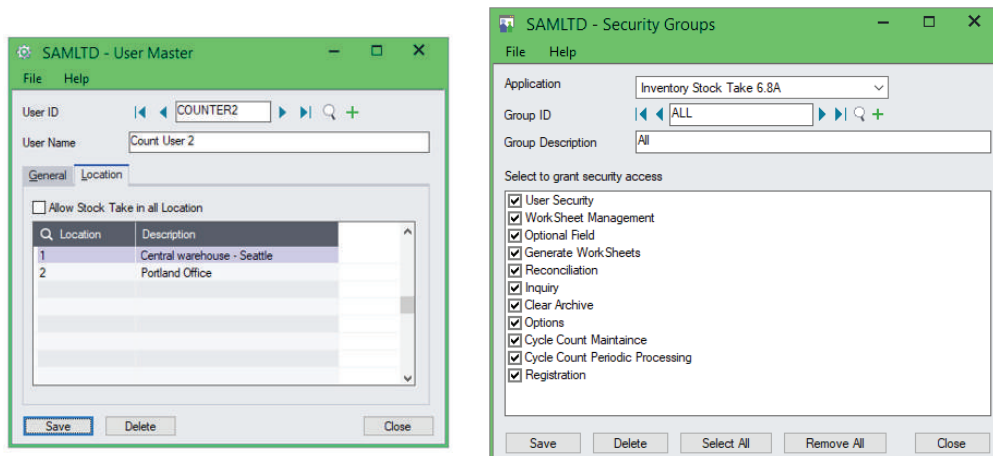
SAMLTD - User Master

File Help

User ID COUNTER2

User Name Count User 2

General Location

Allow Stock Take in all Location

| Location | Description |
|---|---|
| 1 | Central warehouse - Seattle |
| 2 | Portland Office |

Save Delete Close

SAMLTD - Security Groups

File Help

Application Inventory Stock Take 6.8A

Group ID ALL

Group Description All

Select to grant security access

User Security
WorkSheet Management
Optional Field
Generate WorkSheets
Reconciliation
Inquiry
Clear Archive
Options
Cycle Count Maintaince
Cycle Count Periodic Processing
Registration

Save Delete Select All Remove All Close